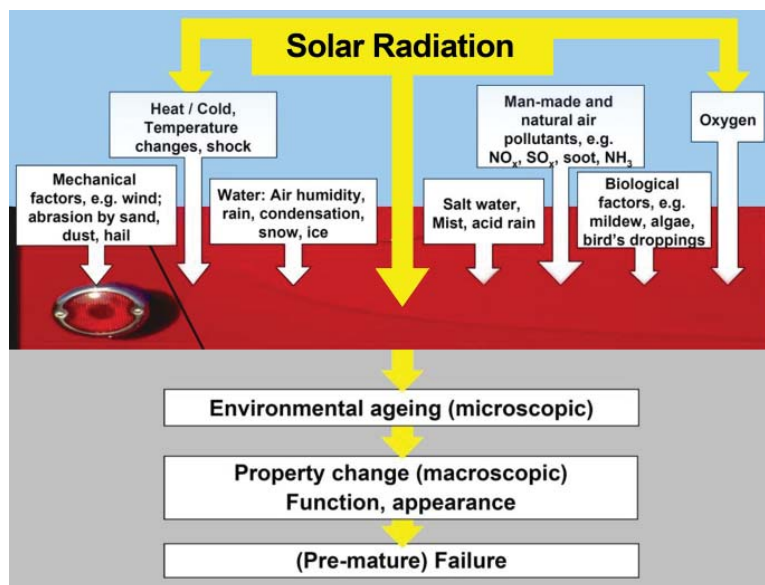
Solar Radiation

Heat / Cold, Temperature changes, shock

Man-made and natural air pollutants, e.g. $NO_x$, $SO_x$, soot, $NH_3$

Oxygen

Mechanical factors, e.g. wind; abrasion by sand, dust, hail

Water: Air humidity, rain, condensation, snow, ice

Salt water, Mist, acid rain

Biological factors, e.g. mildew, algae, bird's droppings

Environmental ageing (microscopic)

Property change (macroscopic)
Function, appearance

(Pre-mature) Failure